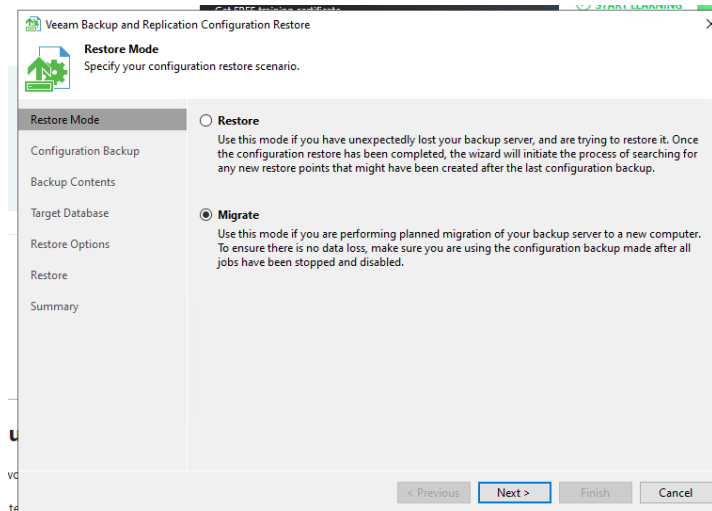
Veeam Backup and Replication Configuration Restore

Restore Mode
Specify your configuration restore scenario.

Restore Mode
Configuration Backup
Backup Contents
Target Database
Restore Options
Restore
Summary

Restore
Use this mode if you have unexpectedly lost your backup server, and are trying to restore it. Once the configuration restore has been completed, the wizard will initiate the process of searching for any new restore points that might have been created after the last configuration backup.

Migrate
Use this mode if you are performing planned migration of your backup server to a new computer. To ensure there is no data loss, make sure you are using the configuration backup made after all jobs have been stopped and disabled.

< Previous
Next >
Finish
Cancel